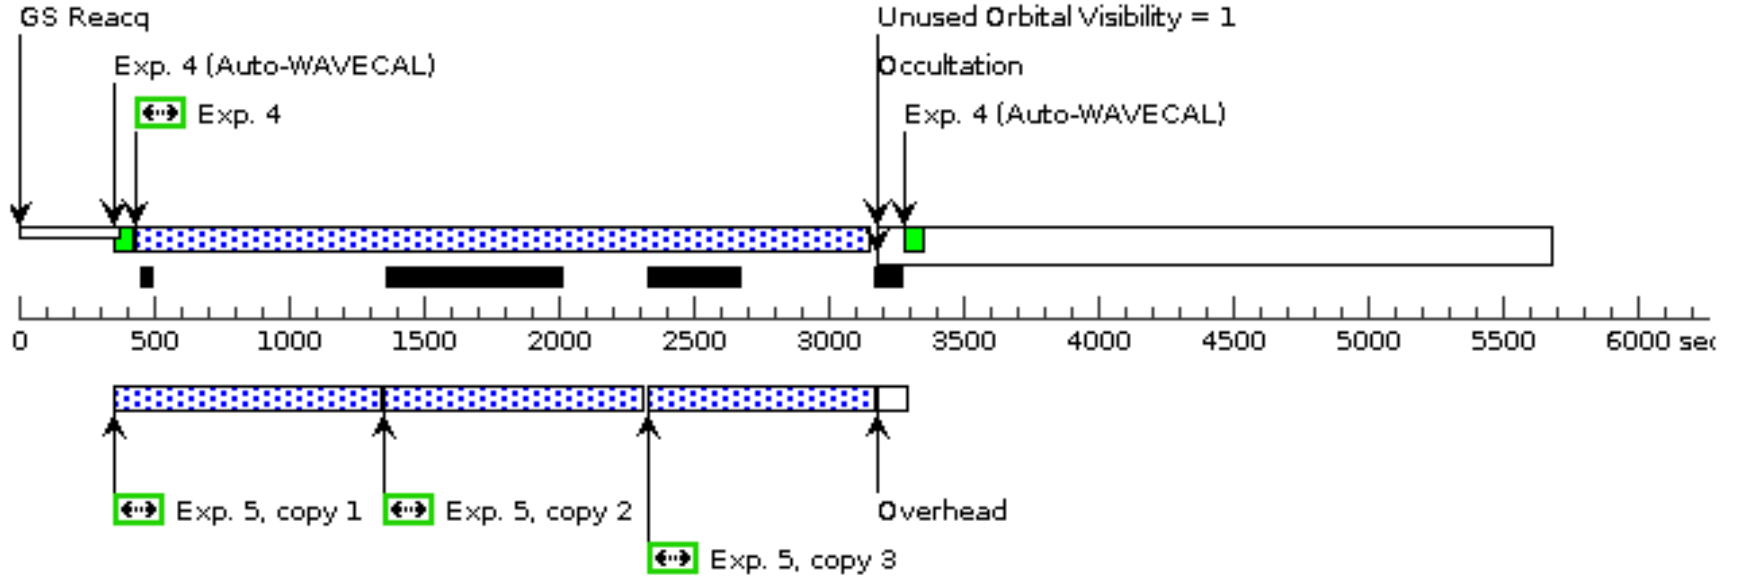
GS Reacq

Exp. 4 (Auto-WAVECAL)

Exp. 4

Unused Orbital Visibility = 1

Occultation

Exp. 4 (Auto-WAVECAL)

0 500 1000 1500 2000 2500 3000 3500 4000 4500 5000 5500 6000 sec

Exp. 5, copy 1

Exp. 5, copy 2

Exp. 5, copy 3

Overhead